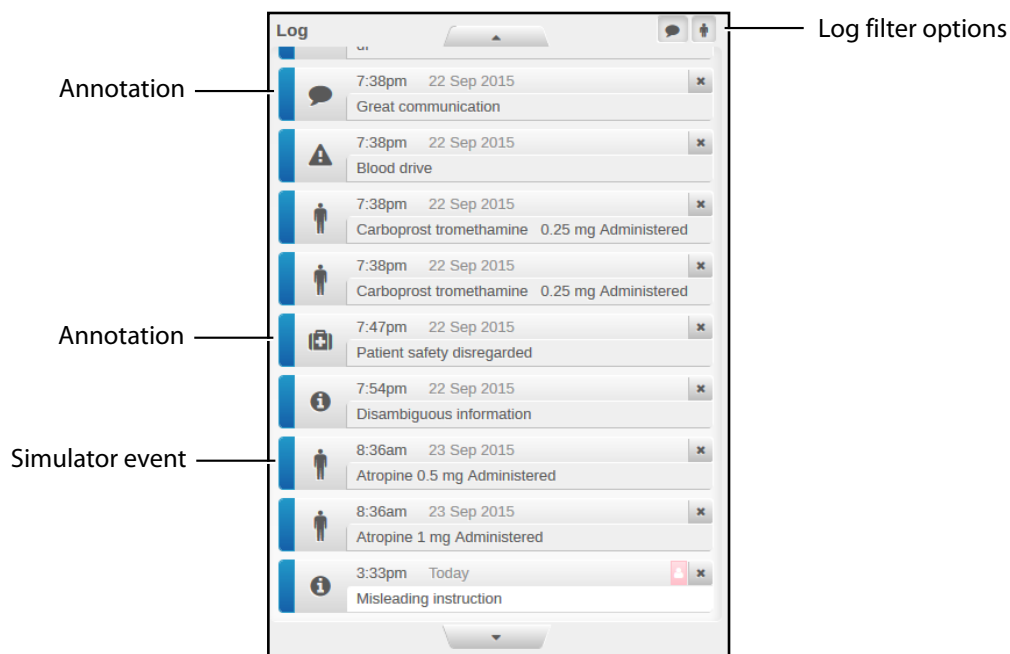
Log

Log filter options

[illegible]

Annotation

7:38pm 22 Sep 2015
Great communication

7:38pm 22 Sep 2015
Blood drive

7:38pm 22 Sep 2015
Carboprost tromethamine 0.25 mg Administered

7:38pm 22 Sep 2015
Carboprost tromethamine 0.25 mg Administered

Annotation

7:47pm 22 Sep 2015
Patient safety disregarded

7:54pm 22 Sep 2015
Disambiguous information

Simulator event

8:36am 23 Sep 2015
Atropine 0.5 mg Administered

8:36am 23 Sep 2015
Atropine 1 mg Administered

3:33pm Today
Misleading instruction